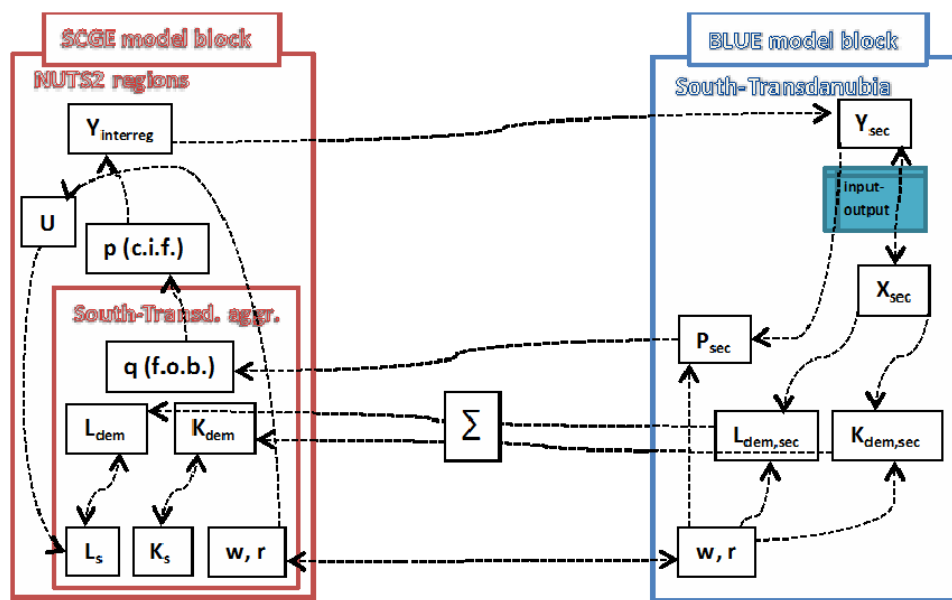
SCGE model block

NUTS2 regions

$Y_{interreg}$

U

p (c.i.f.)

South-Transd. aggr.

q (f.o.b.)

$L_{dem}$

$K_{dem}$

$L_s$

$K_s$

w, r

$\sum$

BLUE model block

South-Transdanubia

$Y_{sec}$

input-output

$X_{sec}$

$P_{sec}$

$L_{dem,sec}$

$K_{dem,sec}$

w, r